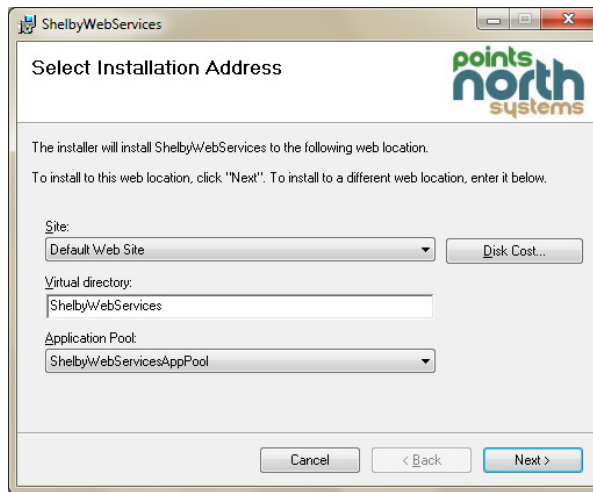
ShelbyWebServices

Select Installation Address

points north systems

The installer will install ShelbyWebServices to the following web location.

To install to this web location, click "Next". To install to a different web location, enter it below.

Site:

Default Web Site

Disk Cost...

Virtual directory:

ShelbyWebServices

Application Pool:

ShelbyWebServicesAppPool

Cancel

< Back

Next >